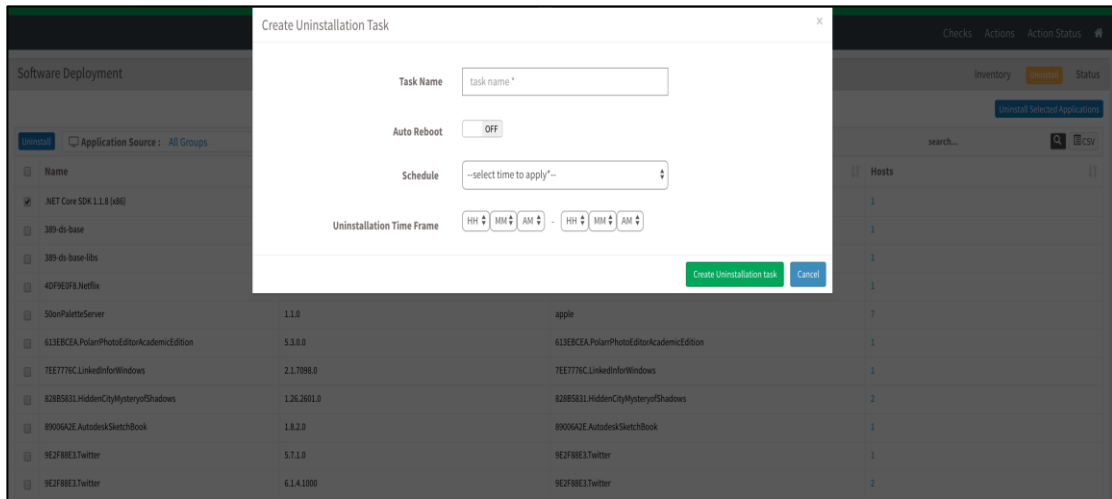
Checks Actions Action Status

Software Deployment

Inventory Uninstall Status

Uninstall Selected Applications

Uninstall Application Source : All Groups

search...

CSV

Name

Hosts

.NET Core SDK 1.1.8 (x86)

1

389-ds-base

1

389-ds-base-libs

1

4DF9E0F8.Netflix

1

50onPaletteServer

1.1.0

apple

7

613EBCEA.PolarrPhotoEditorAcademicEdition

5.3.0.0

613EBCEA.PolarrPhotoEditorAcademicEdition

1

7EE7776C.LinkedInforWindows

2.1.7098.0

7EE7776C.LinkedInforWindows

1

828B5831.HiddenCityMysteryofShadows

1.26.2601.0

828B5831.HiddenCityMysteryofShadows

2

89006A2E.AutodeskSketchBook

1.8.2.0

89006A2E.AutodeskSketchBook

1

9E2F88E3.Twitter

5.7.1.0

9E2F88E3.Twitter

1

9E2F88E3.Twitter

6.1.4.1000

9E2F88E3.Twitter

2

Create Uninstallation Task

×

Task Name

task name *

Auto Reboot

OFF

Schedule

--select time to apply*--

Uninstallation Time Frame

HH MM AM - HH MM AM

Create Uninstallation task

Cancel